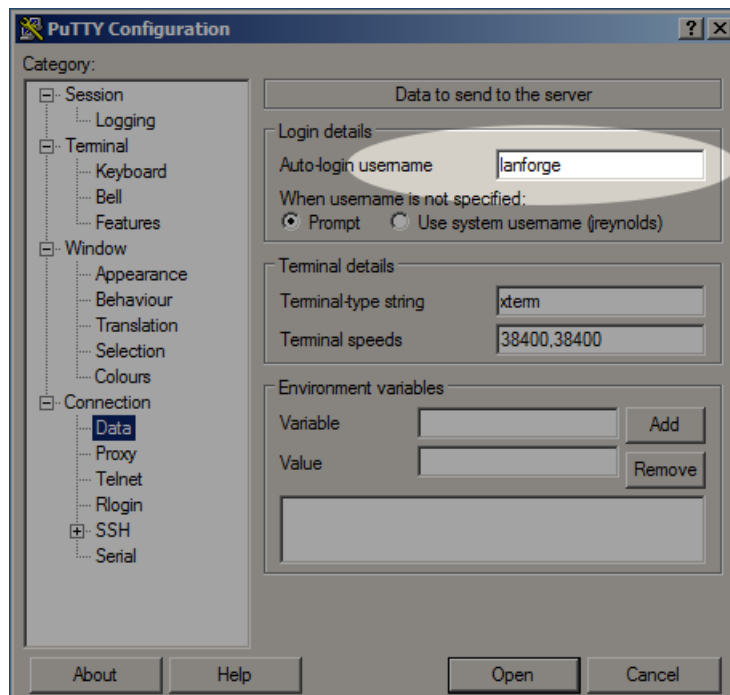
PuTTY Configuration

? X

Category:

Session
Logging
Terminal
Keyboard
Bell
Features
Window
Appearance
Behaviour
Translation
Selection
Colours
Connection
Data
Proxy
Telnet
Rlogin
SSH
Serial

Data to send to the server

Login details

Auto-login username lanforge

When username is not specified:

Prompt Use system username (jreynolds)

Terminal details

Terminal-type string xterm

Terminal speeds 38400,38400

Environment variables

Variable Add

Value Remove

About Help Open Cancel